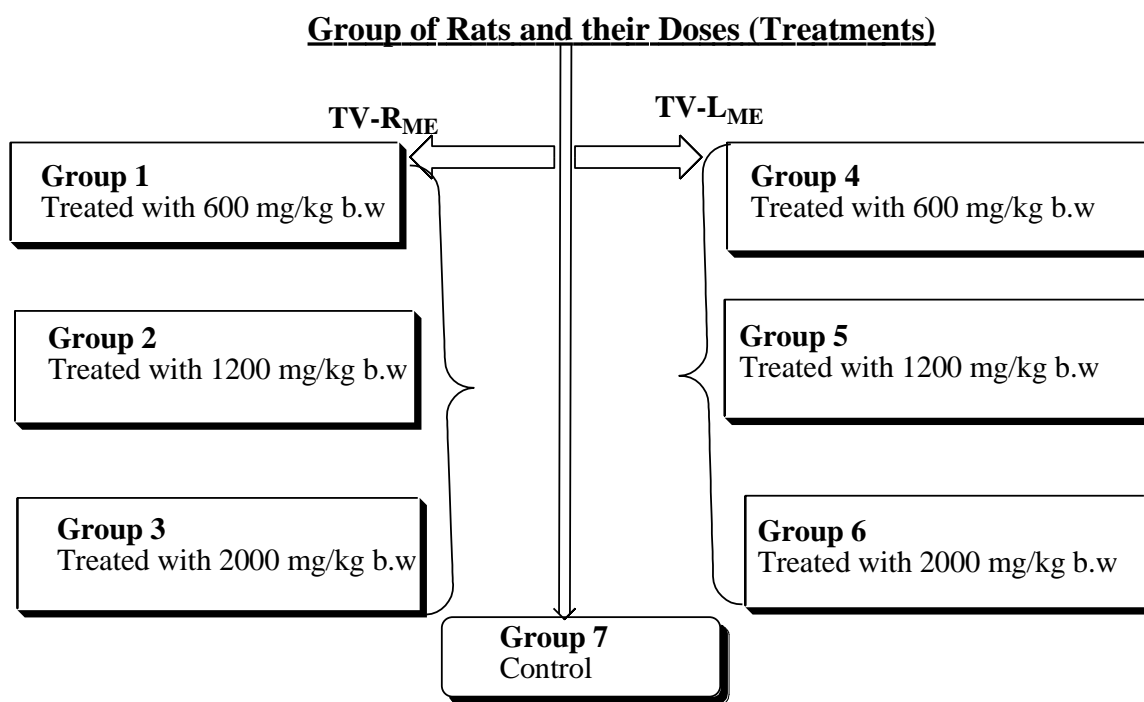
Group of Rats and their Doses (Treatments)

TV-R$_{ME}$

TV-L$_{ME}$

Group 1
Treated with 600 mg/kg b.w

Group 4
Treated with 600 mg/kg b.w

Group 2
Treated with 1200 mg/kg b.w

Group 5
Treated with 1200 mg/kg b.w

Group 3
Treated with 2000 mg/kg b.w

Group 6
Treated with 2000 mg/kg b.w

Group 7
Control